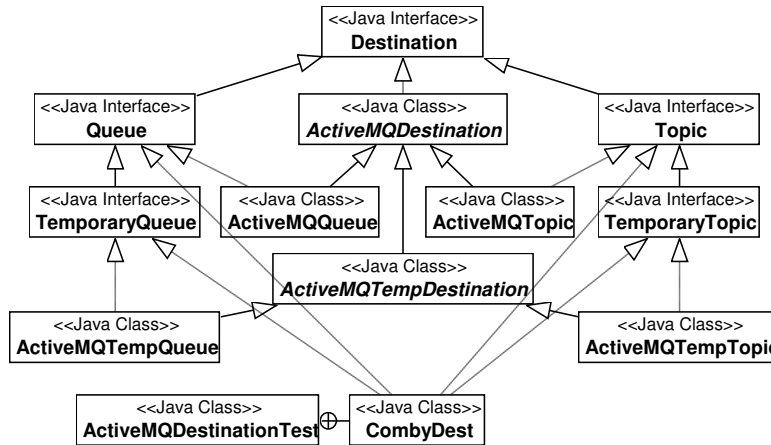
<<Java Interface>>
Destination

<<Java Interface>>
Queue

<<Java Class>>
ActiveMQDestination

<<Java Interface>>
Topic

<<Java Interface>>
TemporaryQueue

<<Java Class>>
ActiveMQQueue

<<Java Class>>
ActiveMQTopic

<<Java Interface>>
TemporaryTopic

<<Java Class>>
ActiveMQTempDestination

<<Java Class>>
ActiveMQTempQueue

<<Java Class>>
ActiveMQTempTopic

<<Java Class>>
ActiveMQDestinationTest

<<Java Class>>
CombyDest